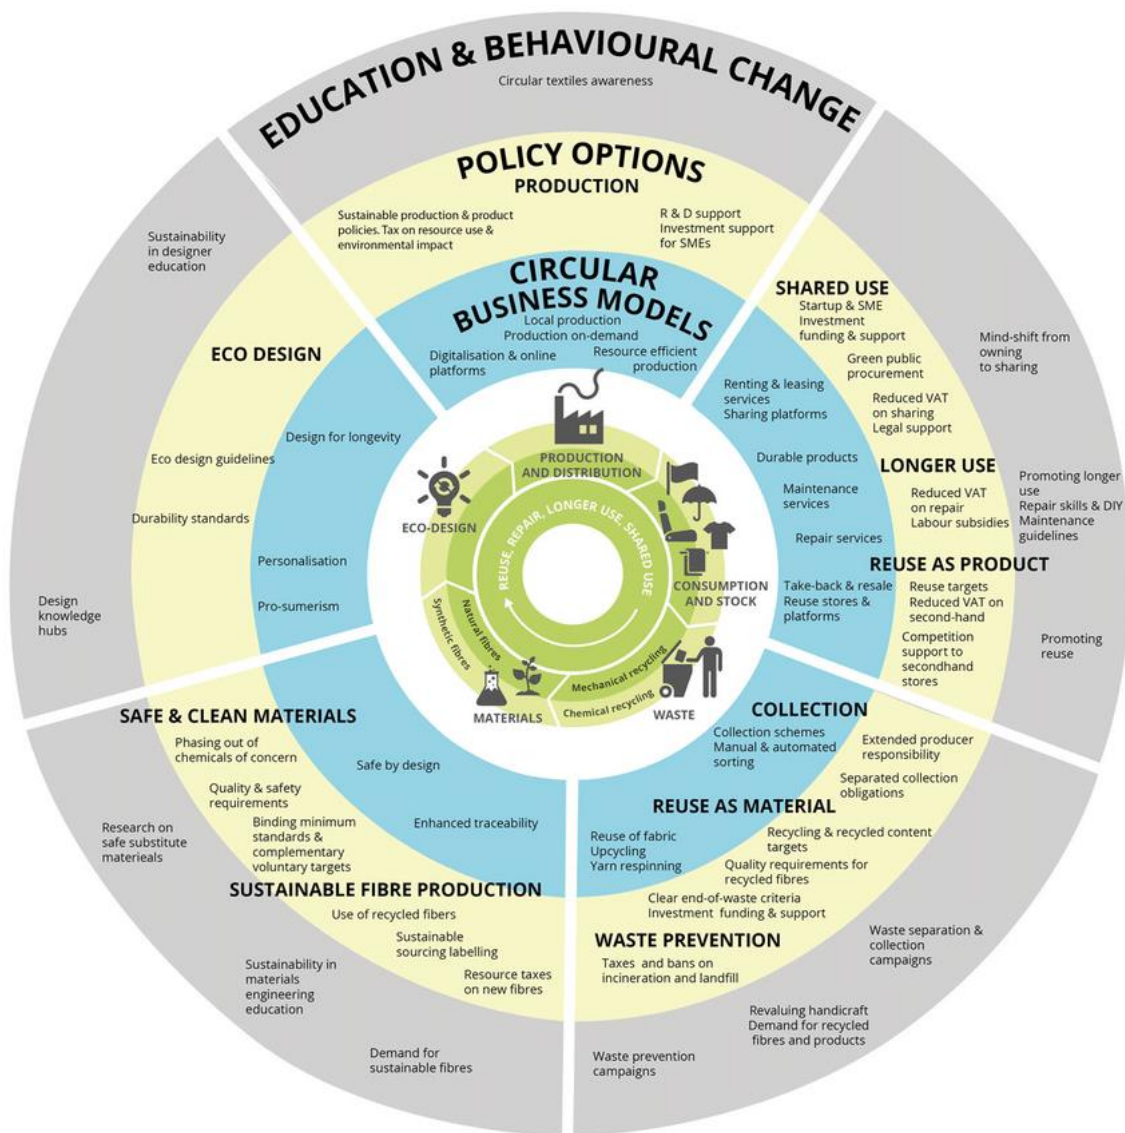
EDUCATION & BEHAVIOURAL CHANGE
Circular textiles awareness

POLICY OPTIONS
PRODUCTION
Sustainable production & product policies. Tax on resource use & environmental impact
R & D support
Investment support for SMEs

CIRCULAR BUSINESS MODELS
Local production
Production on-demand
Digitalisation & online platforms
Resource efficient production

Sustainability in designer education

ECO DESIGN
Eco design guidelines
Durability standards
Design for longevity
Personalisation
Pro-sumerism

Design knowledge hubs

SHARED USE
Startup & SME Investment funding & support
Green public procurement
Reduced VAT on sharing
Legal support
Renting & leasing services
Sharing platforms

Mind-shift from owning to sharing

LONGER USE
Durable products
Maintenance services
Repair services
Reduced VAT on repair
Labour subsidies

Promoting longer use
Repair skills & DIY
Maintenance guidelines

REUSE AS PRODUCT
Take-back & resale
Reuse stores & platforms
Reuse targets
Reduced VAT on second-hand
Competition support to secondhand stores

Promoting reuse

PRODUCTION AND DISTRIBUTION
ECO-DESIGN
CONSUMPTION AND STOCK
REUSE, REPAIR, LONGER USE, SHARED USE
Natural fibres
Synthetic fibres
MATERIALS
Mechanical recycling
Chemical recycling
WASTE

SAFE & CLEAN MATERIALS
Phasing out of chemicals of concern
Safe by design
Quality & safety requirements
Binding minimum standards & complementary voluntary targets
Enhanced traceability

Research on safe substitute matereials

COLLECTION
Collection schemes
Manual & automated sorting
Extended producer responsibility
Separated collection obligations

REUSE AS MATERIAL
Reuse of fabric
Upcycling
Yarn respinning
Recycling & recycled content targets
Quality requirements for recycled fibres
Clear end-of-waste criteria
Investment funding & support

SUSTAINABLE FIBRE PRODUCTION
Use of recycled fibers
Sustainable sourcing labelling
Resource taxes on new fibres

Sustainability in materials engineering education

Demand for sustainable fibres

WASTE PREVENTION
Taxes and bans on incineration and landfill

Waste separation & collection campaigns

Revaluing handicraft
Demand for recycled fibres and products

Waste prevention campaigns